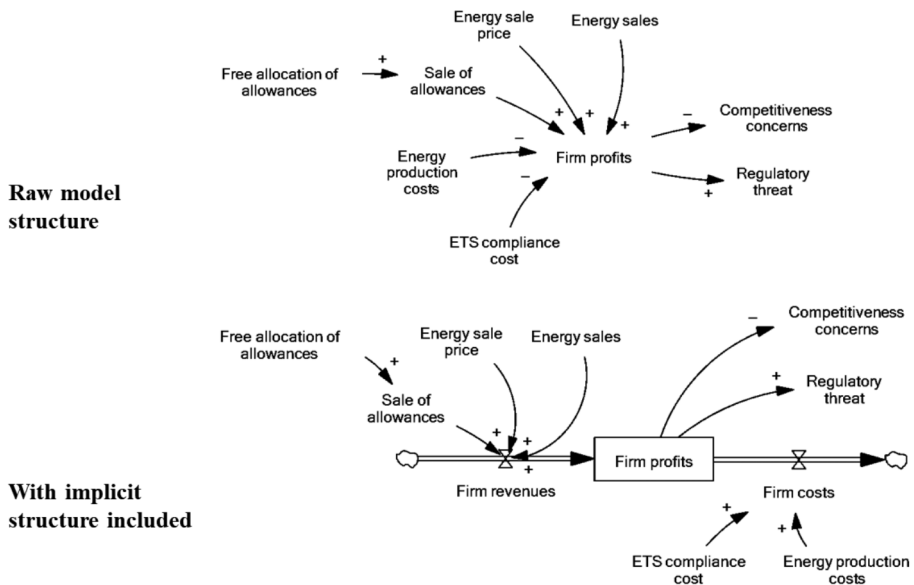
Raw model structure

Energy sale price

Energy sales

Free allocation of allowances

+

Sale of allowances

+

+

+

–

Competitiveness concerns

–

Energy production costs

Firm profits

–

Regulatory threat

+

ETS compliance cost

With implicit structure included

Competitiveness concerns

–

Free allocation of allowances

Energy sale price

Energy sales

+

+

Regulatory threat

Sale of allowances

+

+

+

Firm profits

Firm revenues

Firm costs

+

+

ETS compliance cost

Energy production costs